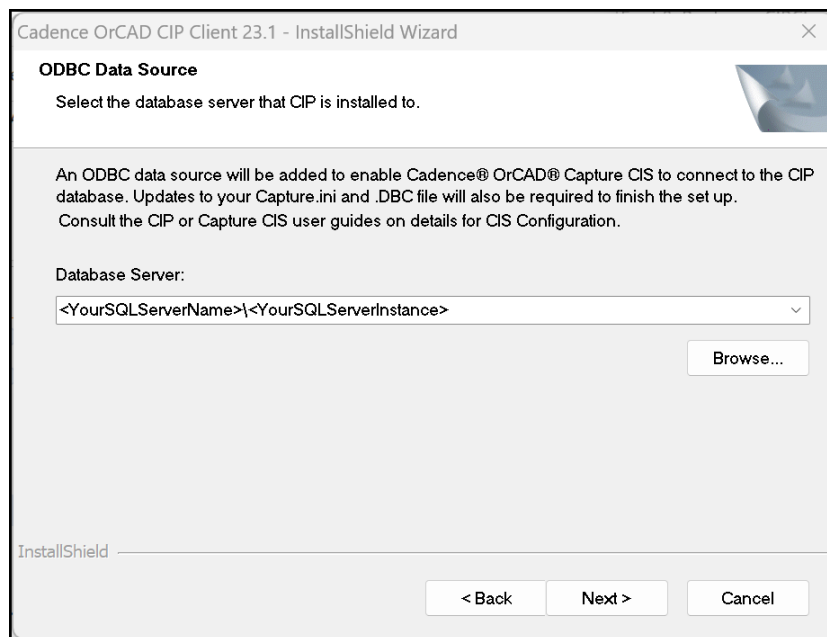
Cadence OrCAD CIP Client 23.1 - InstallShield Wizard

ODBC Data Source

Select the database server that CIP is installed to.

An ODBC data source will be added to enable Cadence® OrCAD® Capture CIS to connect to the CIP database. Updates to your Capture.ini and .DBC file will also be required to finish the set up. Consult the CIP or Capture CIS user guides on details for CIS Configuration.

Database Server:

<YourSQLServerName>\<YourSQLServerInstance>

Browse...

InstallShield

< Back

Next >

Cancel